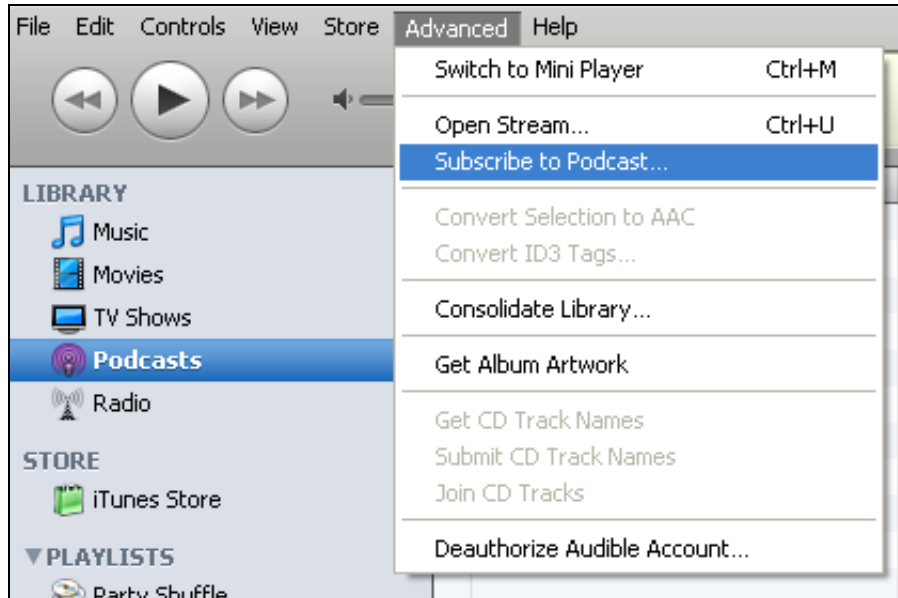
File Edit Controls View Store Advanced Help

Switch to Mini Player Ctrl+M

Open Stream... Ctrl+U

Subscribe to Podcast...

Convert Selection to AAC

Convert ID3 Tags...

Consolidate Library...

Get Album Artwork

Get CD Track Names

Submit CD Track Names

Join CD Tracks

Deauthorize Audible Account...

LIBRARY

Music

Movies

TV Shows

Podcasts

Radio

STORE

iTunes Store

▼PLAYLISTS

Party Shuffle